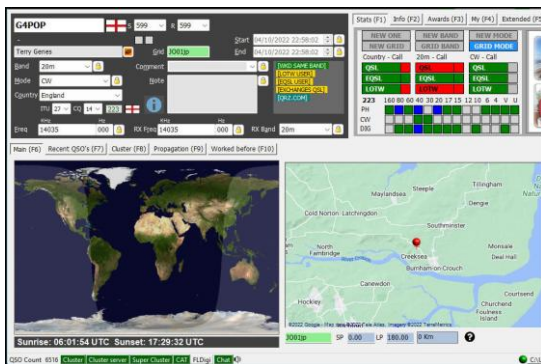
G4POP

S 599 R 599

Terry Genes

Grid JO01jp

Start 04/10/2022 22:58:02

End 04/10/2022 22:58:02

Band 20m

Mode CW

Country England

Comment

Note

ITU 27 CQ 14 223

[WKD SAME BAND]
[LOTW USER]
[EQSL USER]
[EXCHANGES QSL]
[QRZ.COM]

KHz Hz
Freq 14035 000

KHz Hz
RX Freq 14035 000

RX Band 20m

Stats (F1) Info (F2) Awards (F3) My (F4) Extended (F5

NEW ONE NEW BAND NEW MODE
NEW GRID GRID BAND GRID MODE

Country - Call 20m - Call CW - Call

QSL QSL QSL
EQSL EQSL EQSL
LOTW LOTW LOTW

223 160 80 60 40 30 20 17 15 12 10 6 4 V U
PH
CW
DIG

Main (F6) Recent QSO's (F7) Cluster (F8) Propagation (F9) Worked before (F10)

Sunrise: 06:01:54 UTC Sunset: 17:29:32 UTC

Maylandsea Steeple Tillingham Dengie
Cold Norton Latchingdon
Southminster
North Fambridge Creeksea
Burnham-on-Crouch
Canewdon
Hockley
Courtsend
Churchend
Foulness Island

©2022 Google - Map data ©2022 Imagery ©2022 TerraMetrics

JO01jp SP 0.00 LP 180.00 0 Km

QSO Count 8516 Cluster Cluster server Super Cluster CAT FLDigi Chat